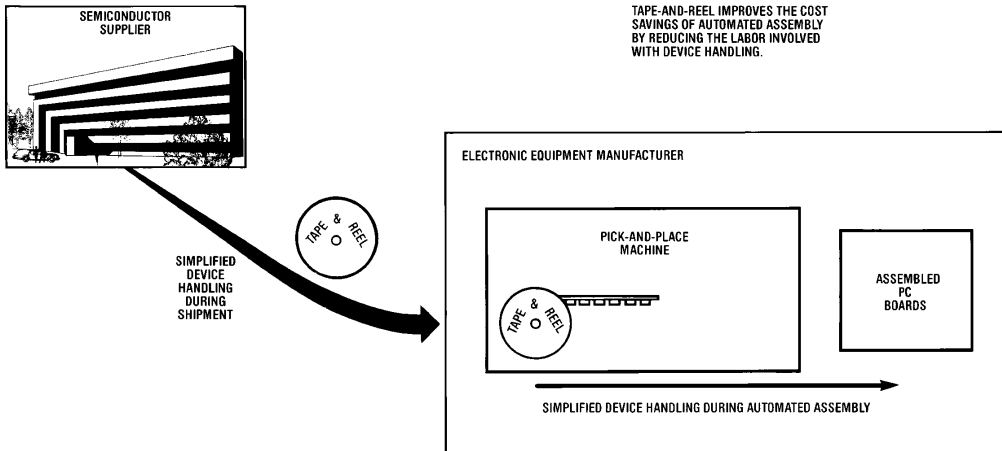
SEMICONDUCTOR SUPPLIER

TAPE-AND-REEL IMPROVES THE COST SAVINGS OF AUTOMATED ASSEMBLY BY REDUCING THE LABOR INVOLVED WITH DEVICE HANDLING.

ELECTRONIC EQUIPMENT MANUFACTURER

TAPE & REEL

SIMPLIFIED DEVICE HANDLING DURING SHIPMENT

PICK-AND-PLACE MACHINE

TAPE & REEL

ASSEMBLED PC BOARDS

SIMPLIFIED DEVICE HANDLING DURING AUTOMATED ASSEMBLY